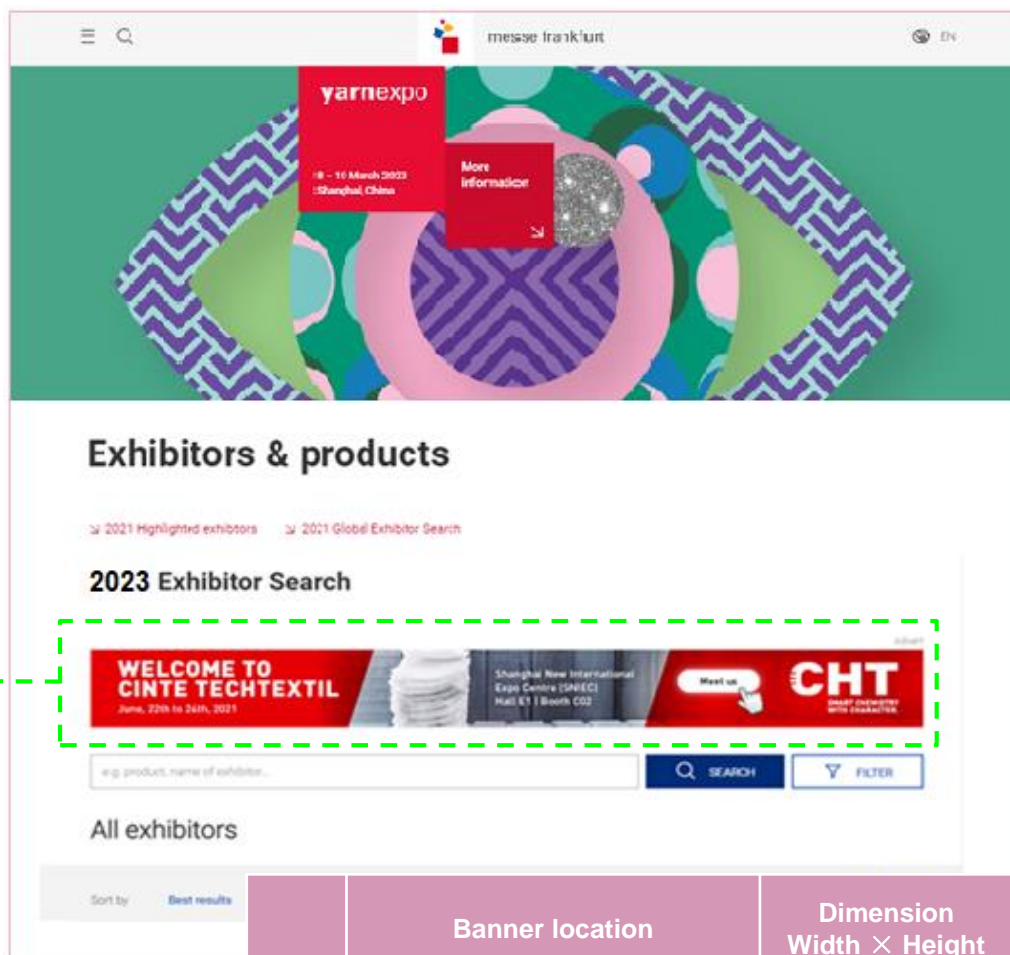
messe frankfurt

EN

yarnexpo

8 – 10 March 2023
Shanghai, China

More information

Exhibitors & products

2021 Highlighted exhibitors

2021 Global Exhibitor Search

2023 Exhibitor Search

Advert

WELCOME TO CINTE TECHTEXTIL

June, 22th to 24th, 2021

Shanghai New International Expo Centre (SNIEC) Hall E1 | Booth C02

Meet us

CHT

SMART CHEMISTRY WITH CHARACTER.

e.g. product, name of exhibitor...

SEARCH

FILTER

All exhibitors

Sort by

Best results

| | Banner location | Dimension Width × Height |
|---|---|---|